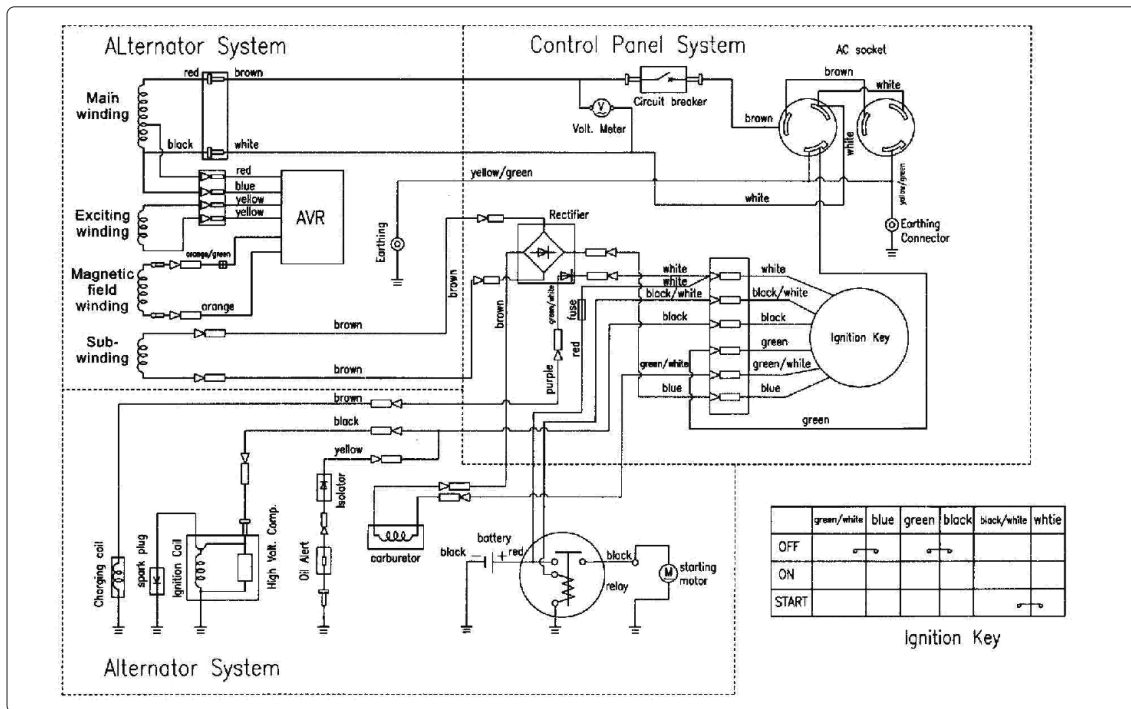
ALternator System

Control Panel System

AC socket

red brown

brown

white

Main winding

Circuit breaker

Volt. Meter

brown

white

black white

red

blue

yellow

yellow

AVR

yellow/green

white

yellow/green

Exciting winding

Earthing

Earthing Connector

Rectifier

orange/green

Magnetic field winding

orange

brown

brown

white

white

white

black/white

black/white

green/white

fuse

black

black

Sub-winding

brown

red

green

Ignition Key

brown

purple

green/white

green/white

blue

blue

brown

black

green

yellow

Isolator

battery

black

red

black

starting motor

relay

carburetor

Oil Alert

Charging coil

spark plug

Ignition Coil

High Volt. Comp.

|  | green/white | blue | green | black | black/white | whtie |
|---|---|---|---|---|---|---|
| OFF |  |  |  |  |  |  |
| ON |  |  |  |  |  |  |
| START |  |  |  |  |  |  |

Ignition Key

Alternator System